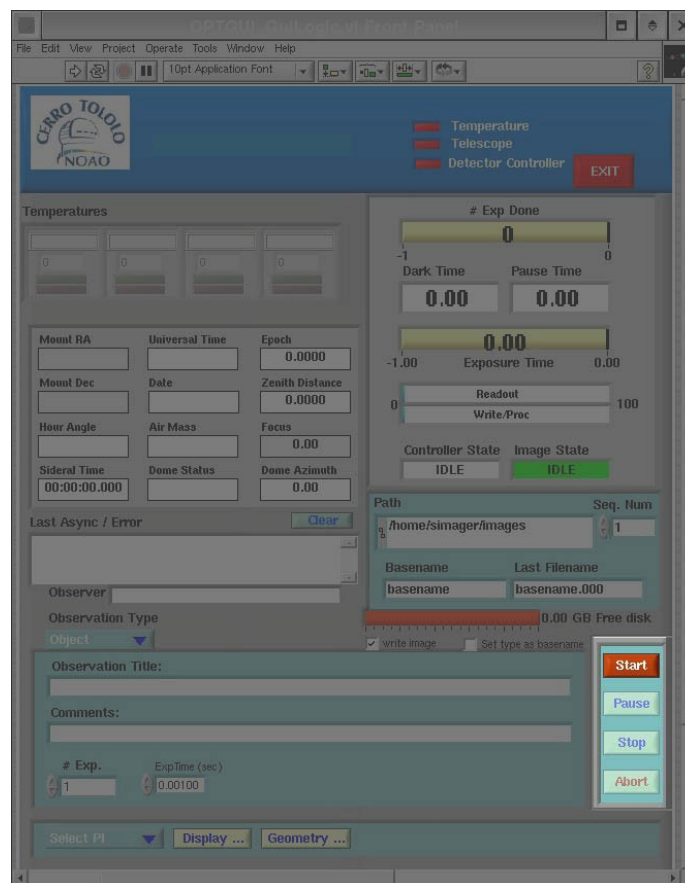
OPTGUI_GuiLogic.vi Front Panel

File Edit View Project Operate Tools Window Help

10pt Application Font

CERRO TOLOLO
NOAO

Temperature
Telescope
Detector Controller

EXIT

Temperatures

0 0 0 0

# Exp Done
0
-1 0

Dark Time Pause Time
0.00 0.00

0.00
-1.00 Exposure Time 0.00

Readout
0 100
Write/Proc

Controller State Image State
IDLE IDLE

Mount RA | Universal Time | Epoch
 | | 0.0000

Mount Dec | Date | Zenith Distance
 | | 0.0000

Hour Angle | Air Mass | Focus
 | | 0.00

Sideral Time | Dome Status | Dome Azimuth
00:00:00.000 | | 0.00

Last Async / Error
Clear

Path
/home/simager/images

Seq. Num
1

Basename Last Filename
basename basename.000

Observer

Observation Type
Object

0.00 GB Free disk

write image Set type as basename

Observation Title:

Comments:

# Exp.
1

ExpTime (sec)
0.00100

Start
Pause
Stop
Abort

Select PI Display ... Geometry ...